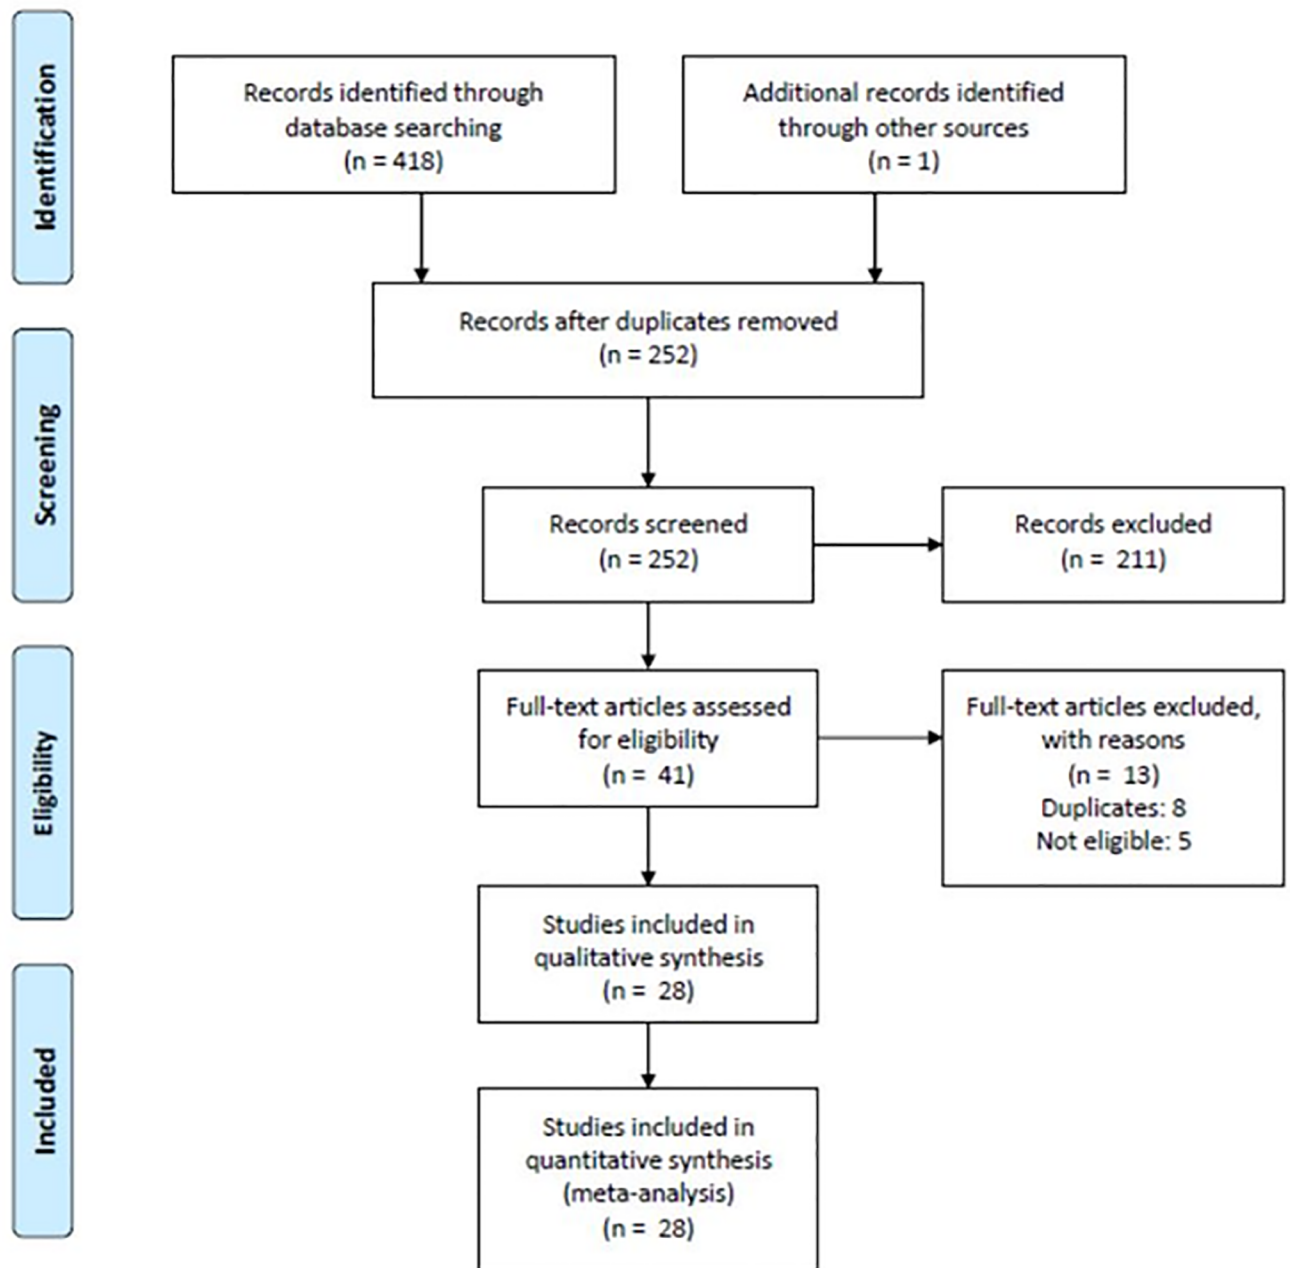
Identification

Records identified through database searching (n = 418)

Additional records identified through other sources (n = 1)

Records after duplicates removed (n = 252)

Screening

Records screened (n = 252)

Records excluded (n = 211)

Eligibility

Full-text articles assessed for eligibility (n = 41)

Full-text articles excluded, with reasons (n = 13) Duplicates: 8 Not eligible: 5

Included

Studies included in qualitative synthesis (n = 28)

Studies included in quantitative synthesis (meta-analysis) (n = 28)